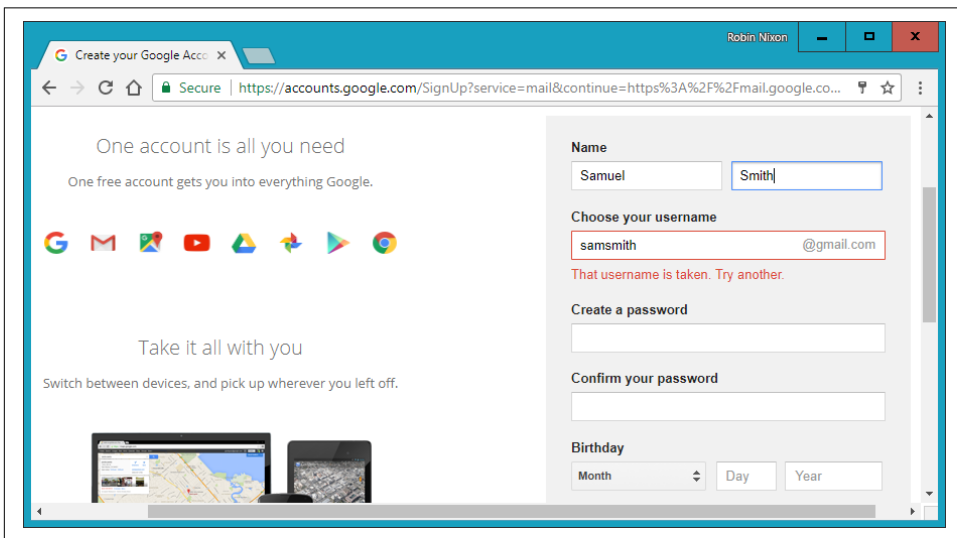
Create your Google Acco ×

Robin Nixon

Secure | https://accounts.google.com/SignUp?service=mail&continue=https%3A%2F%2Fmail.google.co...

One account is all you need

One free account gets you into everything Google.

Take it all with you

Switch between devices, and pick up wherever you left off.

Name

Samuel

Smith

Choose your username

samsmith

@gmail.com

That username is taken. Try another.

Create a password

Confirm your password

Birthday

Month

Day

Year